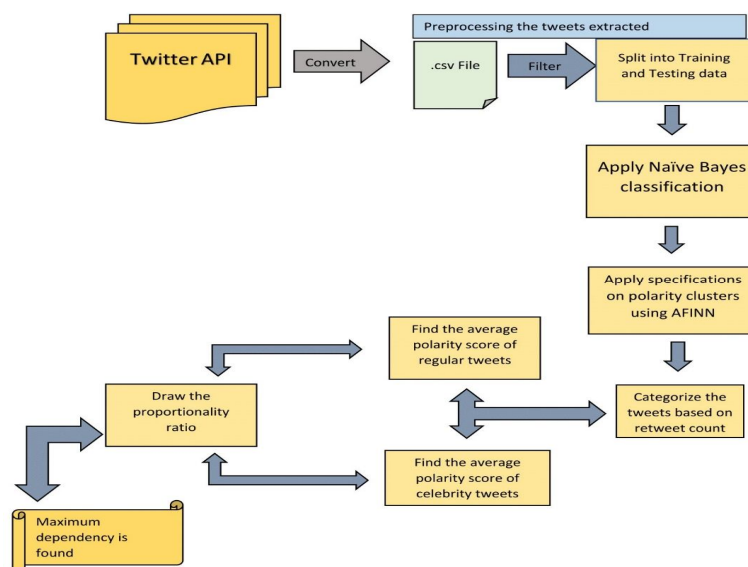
Twitter API

Convert

Preprocessing the tweets extracted

.csv File

Filter

Split into Training and Testing data

Apply Naïve Bayes classification

Apply specifications on polarity clusters using AFINN

Categorize the tweets based on retweet count

Find the average polarity score of regular tweets

Find the average polarity score of celebrity tweets

Draw the proportionality ratio

Maximum dependency is found